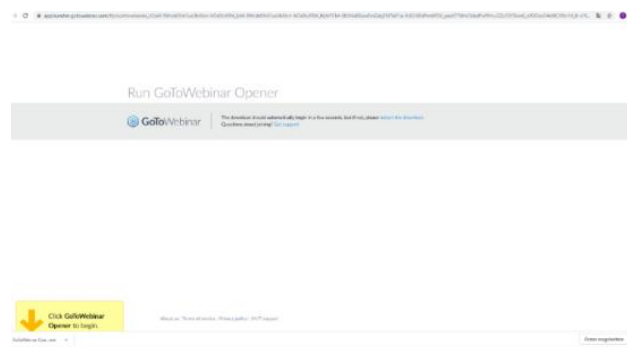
Run GoToWebinar Opener

GoToWebinar

The download should automatically begin in a few seconds, but if not, please restart the download.
Questions about joining? Get support

Click GoToWebinar Opener to begin.

About us · Terms of service · Privacy policy · 24/7 support

GoToWebinar Ope....exe

Show everything